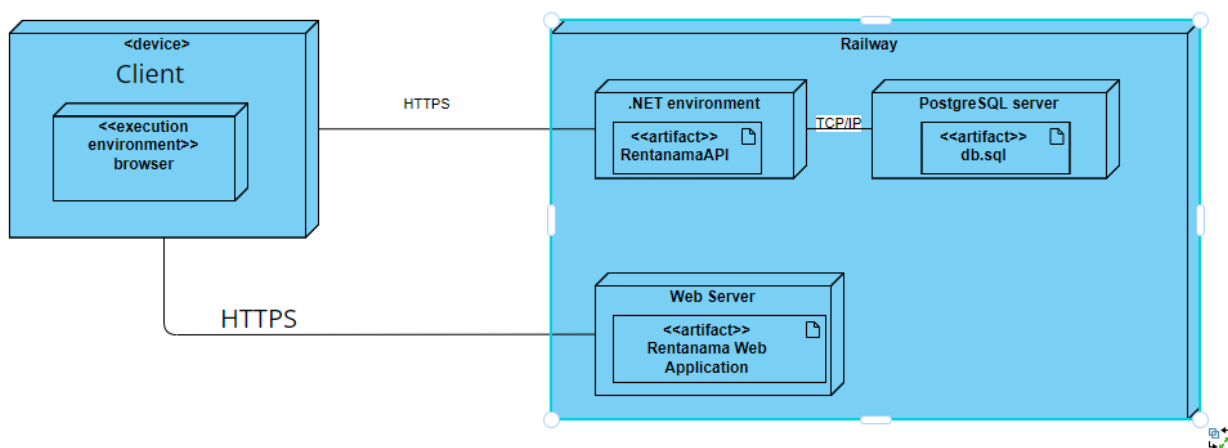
<device>
Client

<<execution environment>>
browser

HTTPS

HTTPS

Railway

.NET environment

<<artifact>>
RentanamaAPI

TCP/IP

PostgreSQL server

<<artifact>>
db.sql

Web Server

<<artifact>>
Rentanama Web Application